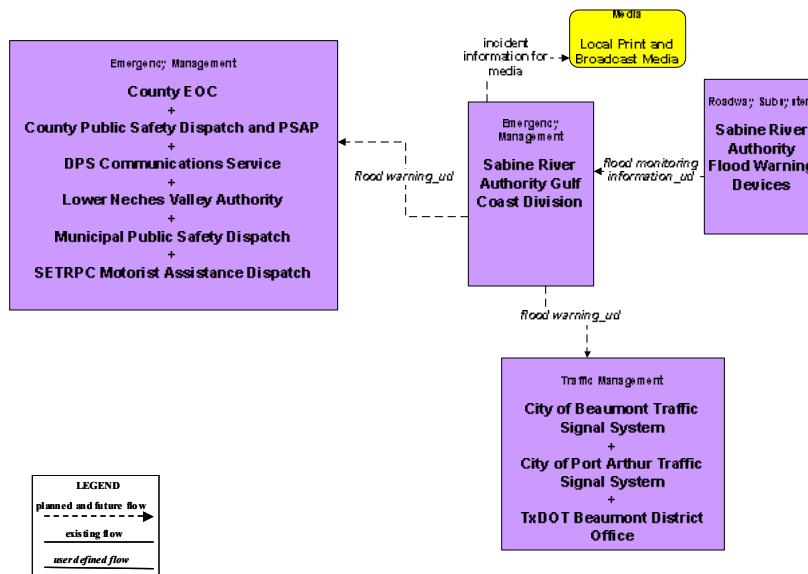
Emergency Management

County EOC
+
County Public Safety Dispatch and PSAP
+
DPS Communications Service
+
Lower Neches Valley Authority
+
Municipal Public Safety Dispatch
+
SETRPC Motorist Assistance Dispatch

flood warning_ud

incident information for media

Media

Local Print and Broadcast Media

Emergency Management

Sabine River Authority Gulf Coast Division

flood monitoring information_ud

Roadway Subsystem

Sabine River Authority Flood Warning Devices

flood warning_ud

Traffic Management

City of Beaumont Traffic Signal System
+
City of Port Arthur Traffic Signal System
+
TxDOT Beaumont District Office

LEGEND
planned and future flow
existing flow
user defined flow